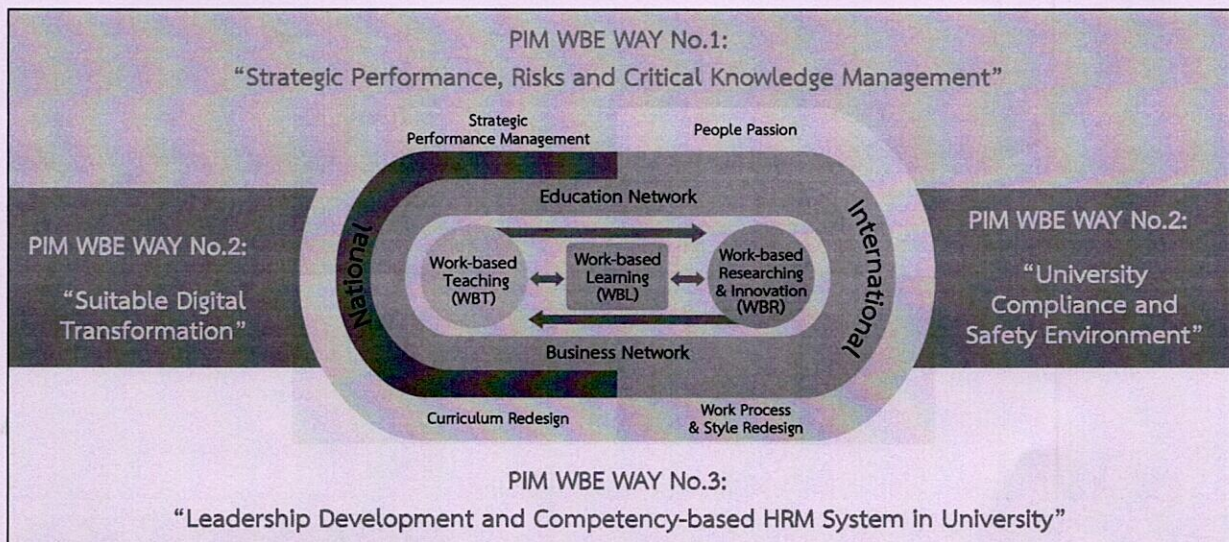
PIM WBE WAY No.1:
“Strategic Performance, Risks and Critical Knowledge Management”

Strategic Performance Management

People Passion

PIM WBE WAY No.2:
“Suitable Digital Transformation”

National

Education Network

Work-based Teaching (WBT)

Work-based Learning (WBL)

Work-based Researching & Innovation (WBR)

Business Network

International

PIM WBE WAY No.2:
“University Compliance and Safety Environment”

Curriculum Redesign

Work Process & Style Redesign

PIM WBE WAY No.3:
“Leadership Development and Competency-based HRM System in University”